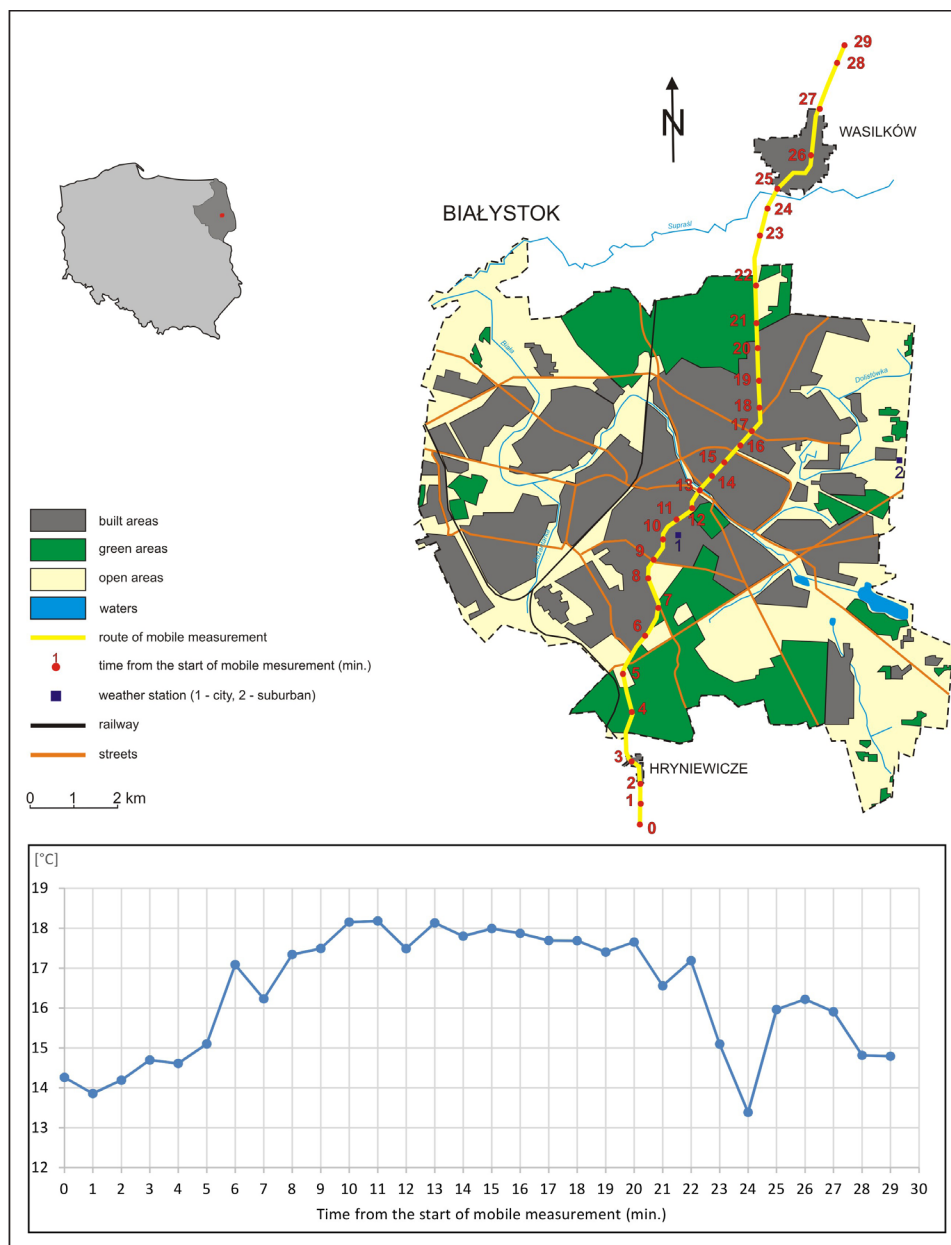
N

29
28
27
WASILKÓW
26
25
24
23
BIAŁYSTOK
Supraśl
22
21
20
19
18
17
16
15
14
13
11
12
10
9
8
7
6
5
4
3
2
1
0
HRYNIEWICZE
Biała
Dolistówka
1
2

built areas
green areas
open areas
waters
route of mobile measurement
1
time from the start of mobile mesurement (min.)
weather station (1 - city, 2 - suburban)
railway
streets

0 1 2 km

[°C]
19
18
17
16
15
14
13
12
0 1 2 3 4 5 6 7 8 9 10 11 12 13 14 15 16 17 18 19 20 21 22 23 24 25 26 27 28 29 30
Time from the start of mobile measurement (min.)